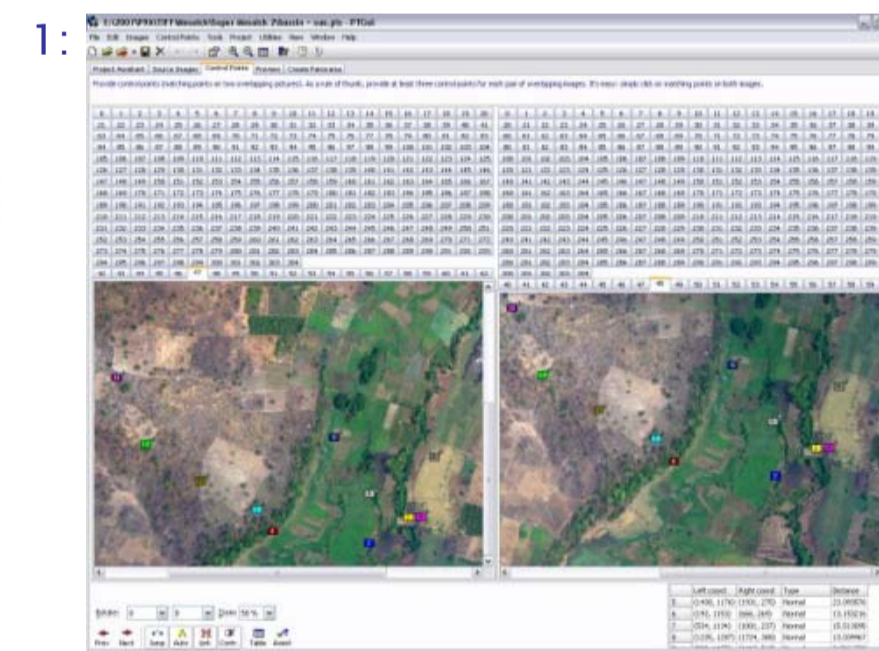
1:

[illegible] - PTGui

File Edit Images Control Points Tools Project Utilities View Window Help

Project Assistant | Source Images | Control Points | Preview | Create Panorama

Provide control points (matching points on two overlapping pictures). As a rule of thumb, provide at least three control points for each pair of overlapping images. It's easy: simple click on matching points on both images.

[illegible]

| | Left coord. | Right coord. | Type | Distance |
|---|---|---|---|---|
| 5 | (1400, 1170) | (1531, 270) | Normal | 22.095876 |
| 6 | (192, 1553) | (666, 269) | Normal | 13.192236 |
| 7 | (534, 1134) | (1001, 237) | Normal | 15.013095 |
| 8 | (1235, 1397) | (1724, 388) | Normal | 13.009967 |

Rotate: 0 | 0 | Zoom 50 %

Prev Next Setup Auto Del Conn Table Assist